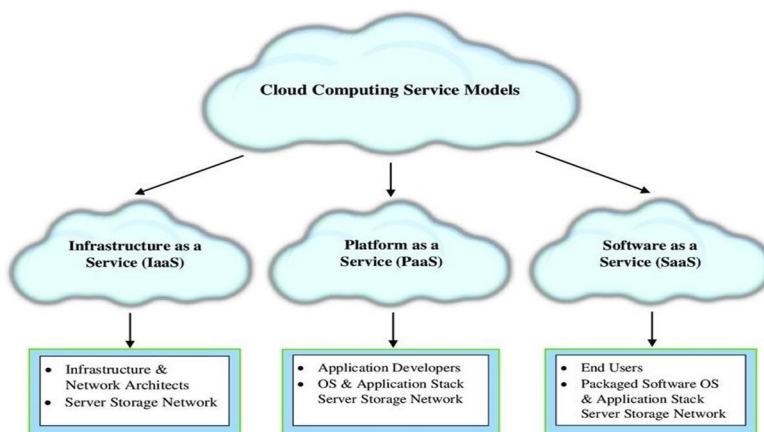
Cloud Computing Service Models

Infrastructure as a Service (IaaS)

Platform as a Service (PaaS)

Software as a Service (SaaS)

- Infrastructure & Network Architects
- Server Storage Network

- Application Developers
- OS & Application Stack Server Storage Network

- End Users
- Packaged Software OS & Application Stack Server Storage Network